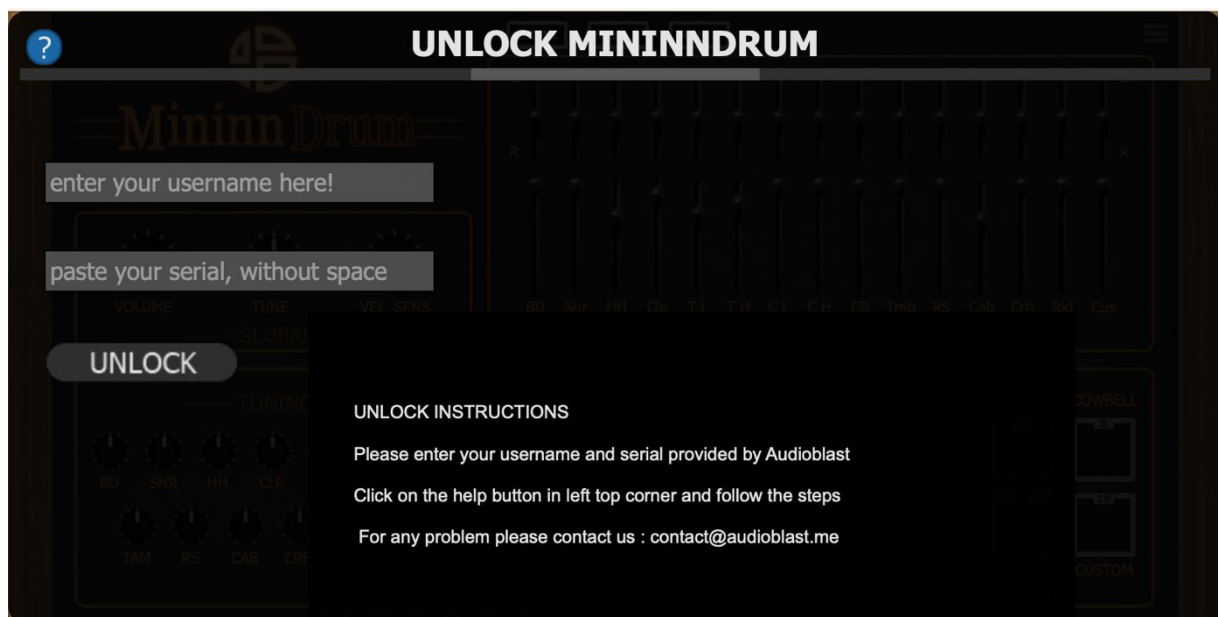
?

UNLOCK MININNDRUM

Mininn Drum

enter your username here!

paste your serial, without space

VOLUME TUNE VEL SENS

GLOBAL

UNLOCK

TUNING

BD SNR HH CLP

TAM RS CAB CR

R R

BD Snr HH Clp T L T H C L C H CB Tmb RS Cab Crh Rid Cus

COWBELL

CUSTOM

UNLOCK INSTRUCTIONS

Please enter your username and serial provided by Audioblast

Click on the help button in left top corner and follow the steps

For any problem please contact us : contact@audioblast.me